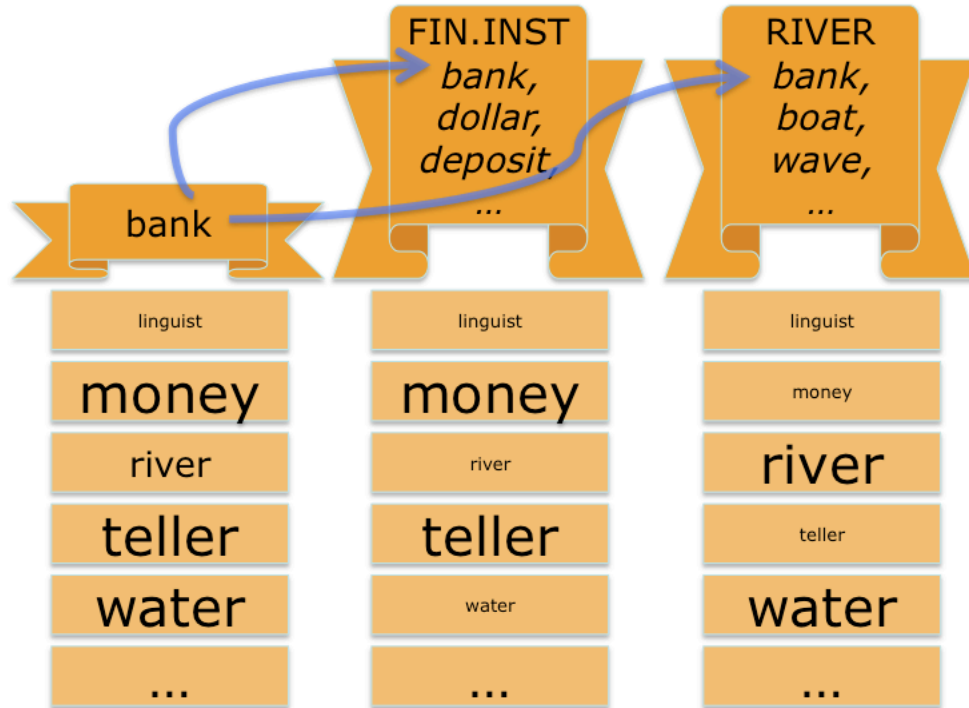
FIN.INST
*bank, dollar, deposit, ...*

RIVER
*bank, boat, wave, ...*

bank

| bank | FIN.INST | RIVER |
|---|---|---|
| linguist | linguist | linguist |
| money | money | money |
| river | river | river |
| teller | teller | teller |
| water | water | water |
| ... | ... | ... |